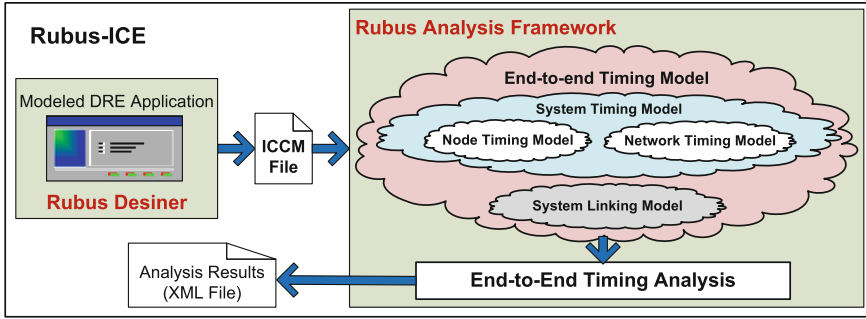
Rubus-ICE

Modeled DRE Application

Rubus Desiner

ICCM File

Rubus Analysis Framework

End-to-end Timing Model

System Timing Model

Node Timing Model

Network Timing Model

System Linking Model

End-to-End Timing Analysis

Analysis Results (XML File)